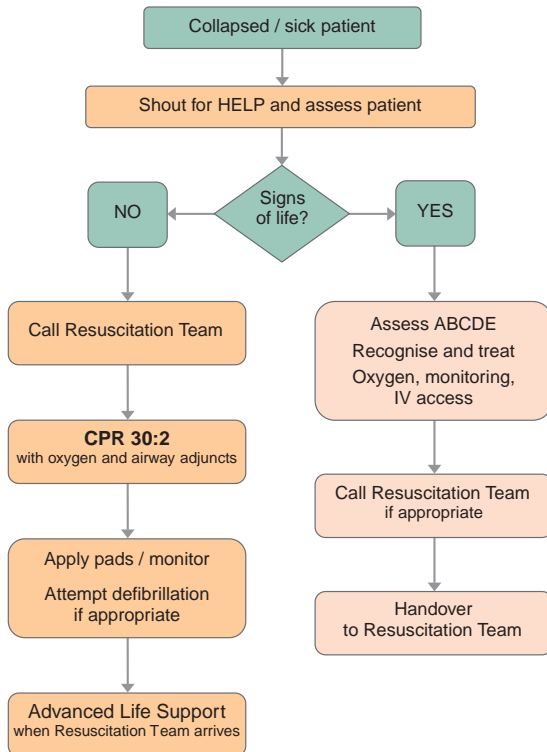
Collapsed / sick patient

Shout for HELP and assess patient

Signs of life?

NO

YES

Call Resuscitation Team

CPR 30:2
with oxygen and airway adjuncts

Apply pads / monitor

Attempt defibrillation if appropriate

Advanced Life Support
when Resuscitation Team arrives

Assess ABCDE

Recognise and treat

Oxygen, monitoring, IV access

Call Resuscitation Team
if appropriate

Handover to Resuscitation Team